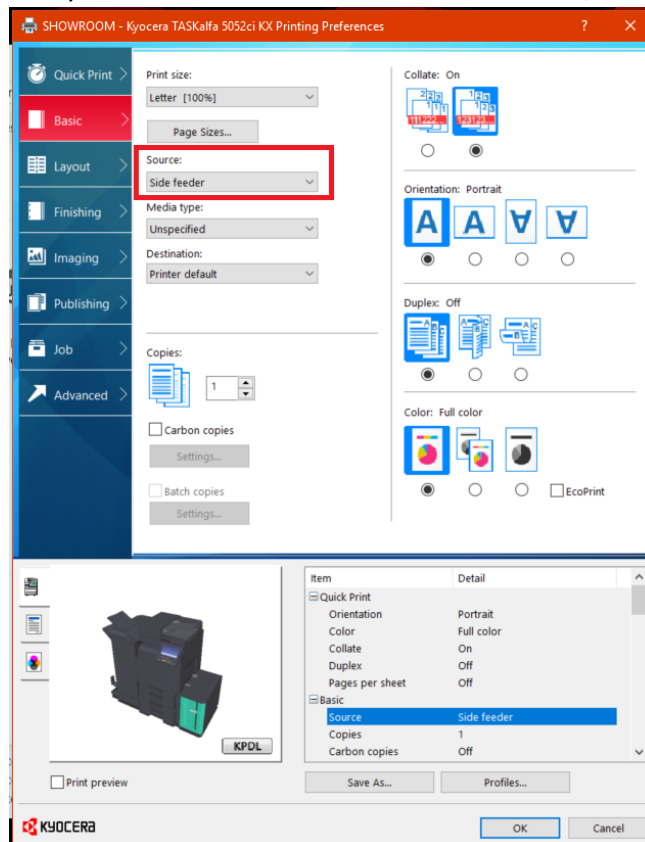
SHOWROOM - Kyocera TASKalfa 5052ci KX Printing Preferences

?

Quick Print

Basic

Layout

Finishing

Imaging

Publishing

Job

Advanced

Print size:

Letter [100%]

Page Sizes...

Source:

Side feeder

Media type:

Unspecified

Destination:

Printer default

Copies:

1

Carbon copies

Settings...

Batch copies

Settings...

Collate: On

Orientation: Portrait

A A A A

Duplex: Off

Color: Full color

EcoPrint

KPDL

Print preview

| Item | Detail |
|---|---|
| ⊟Quick Print | |
| Orientation | Portrait |
| Color | Full color |
| Collate | On |
| Duplex | Off |
| Pages per sheet | Off |
| ⊟Basic | |
| Source | Side feeder |
| Copies | 1 |
| Carbon copies | Off |

Save As...

Profiles...

KYOCERA

OK

Cancel